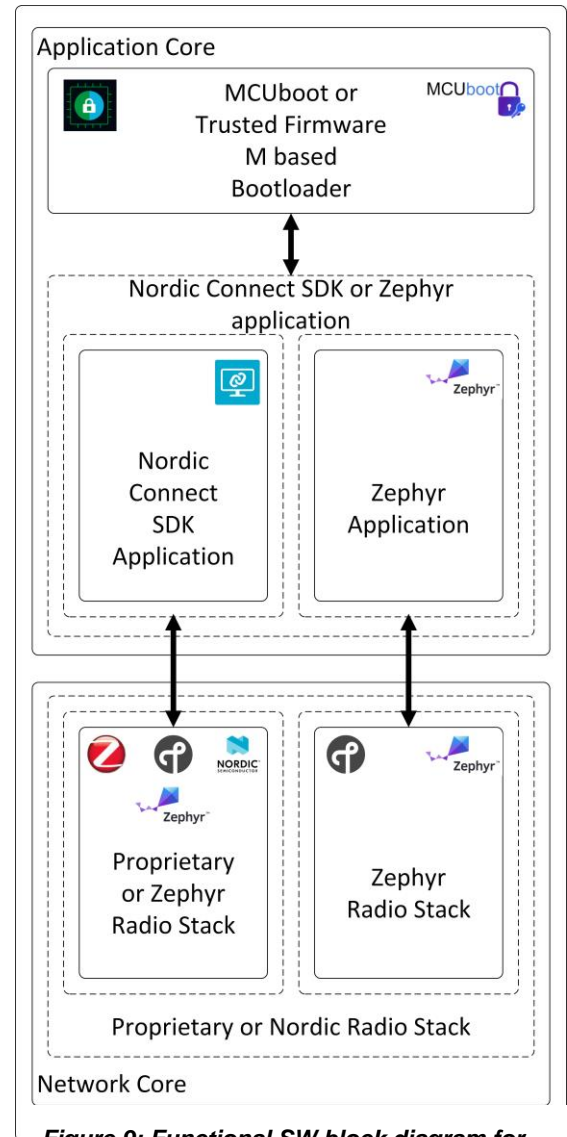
Application Core

MCUboot or Trusted Firmware M based Bootloader

MCUboot

Nordic Connect SDK or Zephyr application

Nordic Connect SDK Application

Zephyr

Zephyr Application

NORDIC SEMICONDUCTOR

Zephyr

Proprietary or Zephyr Radio Stack

Zephyr

Zephyr Radio Stack

Proprietary or Nordic Radio Stack

Network Core

Figure 9: Functional SW block diagram for